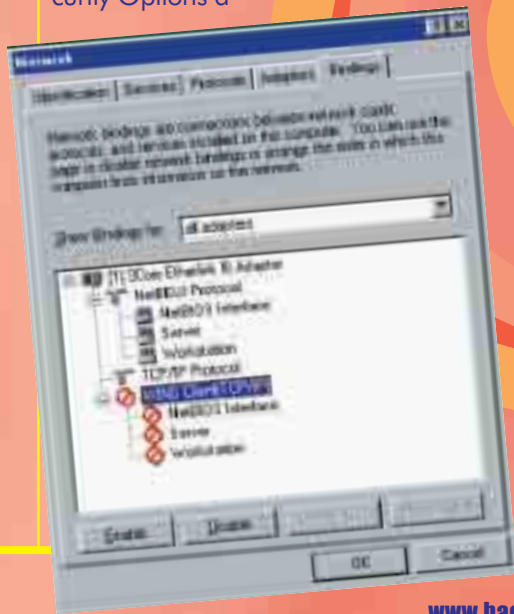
curity Options a

Network

Identification | Services | Protocols | Adapters | Bindings

Network bindings are connections between network cards, protocols, and services installed on this computer. You can use this page to disable network bindings or arrange the order in which this computer finds information on the network.

Show Bindings for: all adapters

[1] 3Com Etherlink III Adapter
NetBEUI Protocol
NetBIOS Interface
Server
Workstation
TCP/IP Protocol
WINS Client(TCP/IP)
NetBIOS Interface
Server
Workstation

Enable Disable

OK Cancel

www.hac